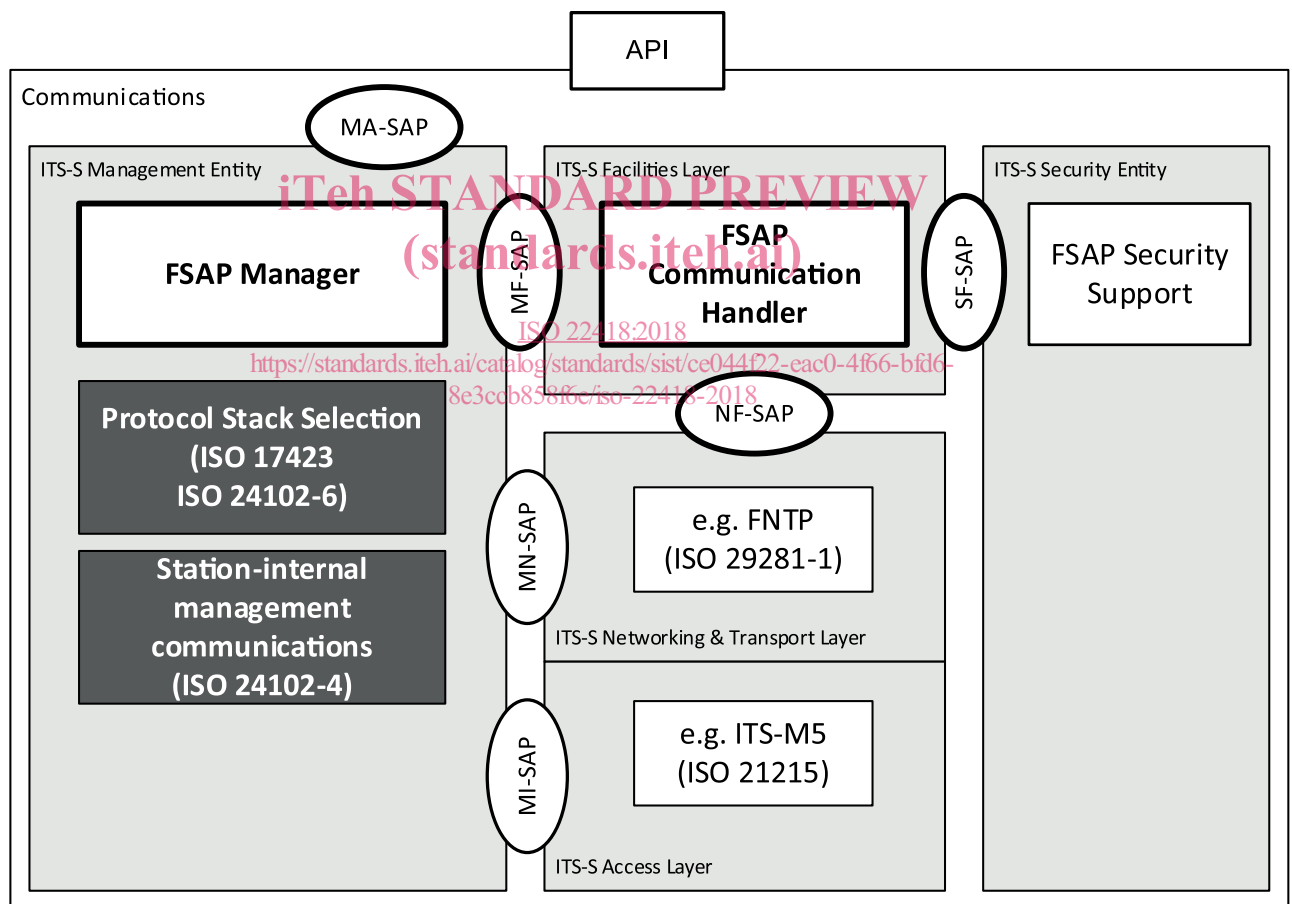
API

Communications

MA-SAP

ITS-S Management Entity

ITS-S Facilities Layer

ITS-S Security Entity

iTeh STANDARD PREVIEW
(standards.iteh.ai)

FSAP Manager

MF-SAP

FSAP Communication Handler

SF-SAP

FSAP Security Support

ISO 22418:2018
https://standards.iteh.ai/catalog/standards/sist/ce044f22-eac0-4f66-bfd6-8e3ccb858f6e/iso-22418-2018

NF-SAP

Protocol Stack Selection (ISO 17423 ISO 24102-6)

MN-SAP

e.g. FNTP (ISO 29281-1)

Station-internal management communications (ISO 24102-4)

ITS-S Networking & Transport Layer

MI-SAP

e.g. ITS-M5 (ISO 21215)

ITS-S Access Layer